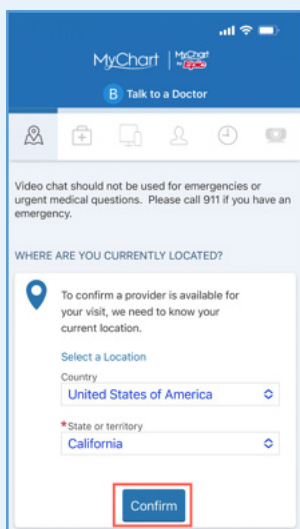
MyChart | MyChart by Epic

B Talk to a Doctor

Video chat should not be used for emergencies or urgent medical questions. Please call 911 if you have an emergency.

WHERE ARE YOU CURRENTLY LOCATED?

To confirm a provider is available for your visit, we need to know your current location.

Select a Location

Country

United States of America

*State or territory

California

Confirm